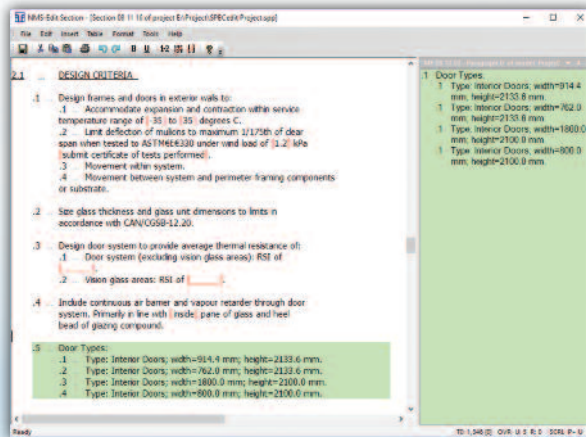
NMS-Edit Section - [Section 08 11 10 of project E:\Project\SPBCedit Project.app]

File Edit Insert Table Format Tools Help

2.1 DESIGN CRITERIA

.1 Design frames and doors in exterior walls to:
.1 Accommodate expansion and contraction within service temperature range of -35 to 35 degrees C.
.2 Limit deflection of mullions to maximum 1/175th of clear span when tested to ASTM€£330 under wind load of 1.2 kPa submit certificate of tests performed.
.3 Movement within system.
.4 Movement between system and perimeter framing components or substrate.

.2 Size glass thickness and glass unit dimensions to limits in accordance with CAN/CGSB-12.20.

.3 Design door system to provide average thermal resistance of:
.1 Door system (excluding vision glass areas): RSI of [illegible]
.2 Vision glass areas: RSI of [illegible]

.4 Include continuous air barrier and vapour retarder through door system. Primarily in line with inside pane of glass and heel bead of glazing compound.

.5 Door Types:
.1 Type: Interior Doors; width=914.4 mm; height=2133.6 mm.
.2 Type: Interior Doors; width=762.0 mm; height=2133.6 mm.
.3 Type: Interior Doors; width=1800.0 mm; height=2100.0 mm.
.4 Type: Interior Doors; width=800.0 mm; height=2100.0 mm.

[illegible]

.1 Door Types:
.1 Type: Interior Doors; width=914.4 mm; height=2133.6 mm.
.2 Type: Interior Doors; width=762.0 mm; height=2133.6 mm.
.3 Type: Interior Doors; width=1800.0 mm; height=2100.0 mm.
.4 Type: Interior Doors; width=800.0 mm; height=2100.0 mm.

Ready

TD 1,346 [0] OVR U S R.0 SCRL P-U